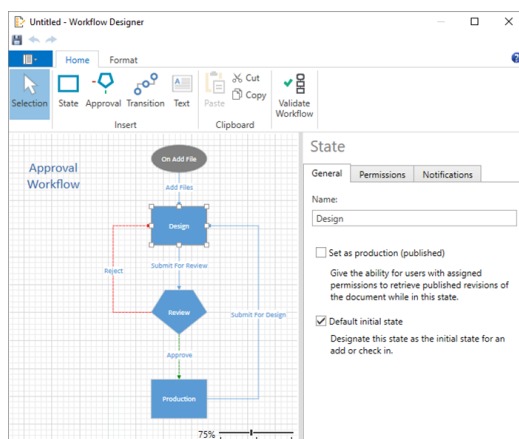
Untitled - Workflow Designer

Home Format

Selection State Approval Transition Text Paste Cut Copy Validate Workflow

Insert Clipboard

Approval Workflow

On Add File

Add Files

Design

Reject

Submit For Review

Review

Submit For Design

Approve

Production

75%

State

General Permissions Notifications

Name:

Design

Set as production (published)

Give the ability for users with assigned permissions to retrieve published revisions of the document while in this state.

Default initial state

Designate this state as the initial state for an add or check in.